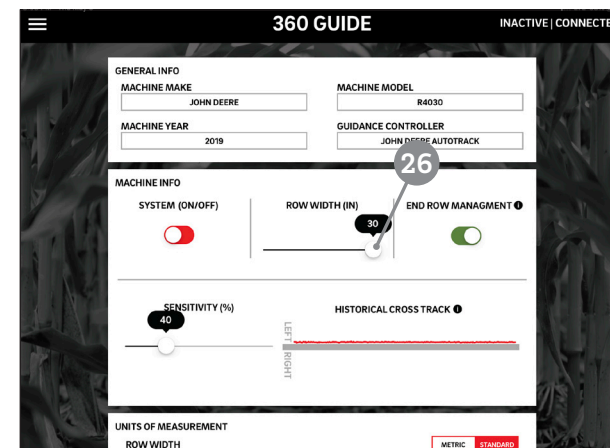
360 GUIDE

INACTIVE | CONNECTE

GENERAL INFO

MACHINE MAKE
JOHN DEERE

MACHINE MODEL
R4030

MACHINE YEAR
2019

GUIDANCE CONTROLLER
JOHN DE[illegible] AUTOTRACK

26

MACHINE INFO

SYSTEM (ON/OFF)

ROW WIDTH (IN)
30

END ROW MANAGMENT

SENSITIVITY (%)
40

HISTORICAL CROSS TRACK

LEFT
RIGHT

UNITS OF MEASUREMENT

ROW WIDTH

METRIC
STANDARD